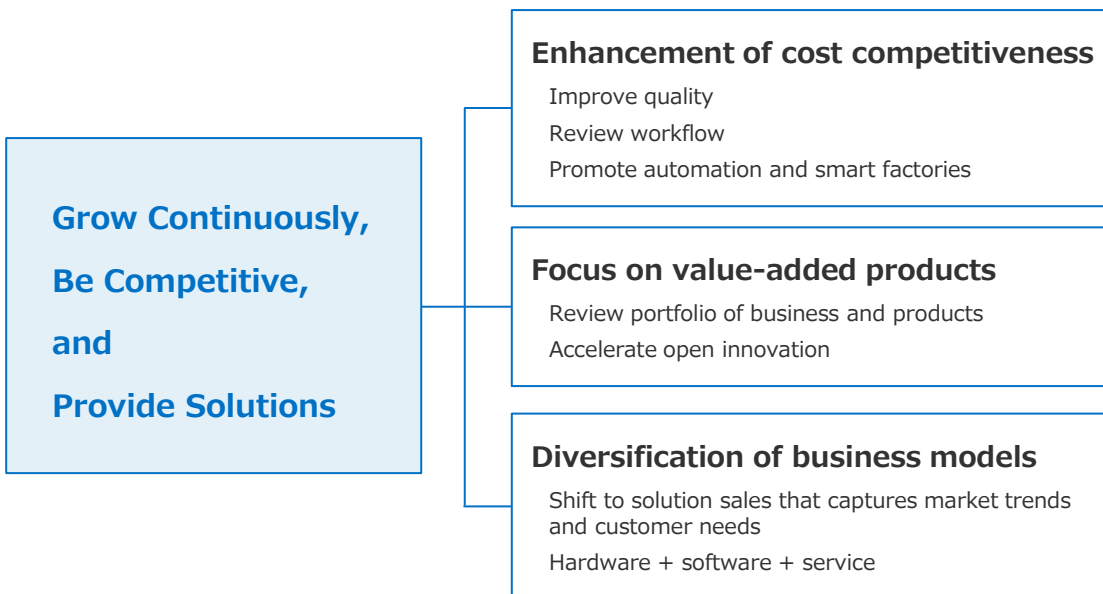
Grow Continuously,
Be Competitive,
and
Provide Solutions

Enhancement of cost competitiveness
Improve quality
Review workflow
Promote automation and smart factories

Focus on value-added products
Review portfolio of business and products
Accelerate open innovation

Diversification of business models
Shift to solution sales that captures market trends and customer needs
Hardware + software + service